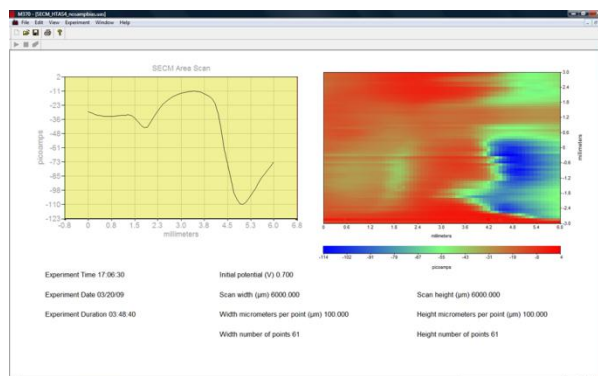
M370 - [SECM_HTAS4_nosamples.uso]

File Edit View Experiment Window Help

SECM Area Scan

picoamps

2
-11
-23
-36
-48
-61
-73
-86
-98
-110
-123

-0.8 0 0.8 1.5 2.3 3.0 3.8 4.5 5.3 6.0 6.8

millimeters

3.0
2.4
1.8
1.2
0.6
0
-0.6
-1.2
-1.8
-2.4
-3.0

millimeters

0 0.6 1.2 1.8 2.4 3.0 3.6 4.2 4.8 5.4 6.0

millimeters

-114 -102 -91 -79 -67 -55 -43 -31 -19 -8 4

picoamps

Experiment Time 17:06:30

Initial potential (V) 0.700

Experiment Date 03/20/09

Scan width (µm) 6000.000

Scan height (µm) 6000.000

Experiment Duration 03:48:40

Width micrometers per point (µm) 100.000

Height micrometers per point (µm) 100.000

Width number of points 61

Height number of points 61